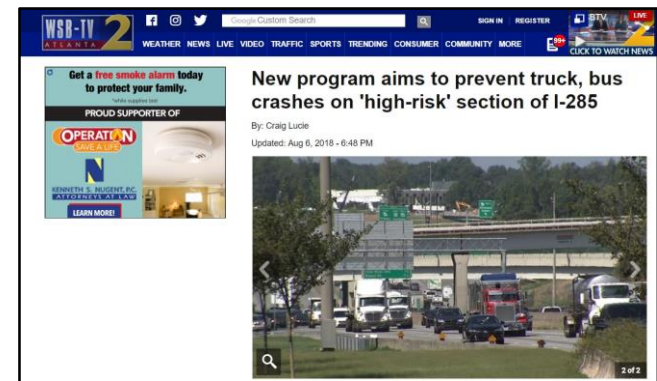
WSB-TV ATLANTA 2

Google Custom Search

SIGN IN REGISTER

BTV LIVE

WEATHER NEWS LIVE VIDEO TRAFFIC SPORTS TRENDING CONSUMER COMMUNITY MORE

99+

CLICK TO WATCH NEWS

Get a free smoke alarm today to protect your family.

*while supplies last

PROUD SUPPORTER OF

OPERATION SAVE A LIFE

N

KENNETH S. NUGENT, P.C. ATTORNEYS AT LAW

LEARN MORE!

New program aims to prevent truck, bus crashes on 'high-risk' section of I-285

By: Craig Lucie

Updated: Aug 6, 2018 - 6:48 PM

2 of 2